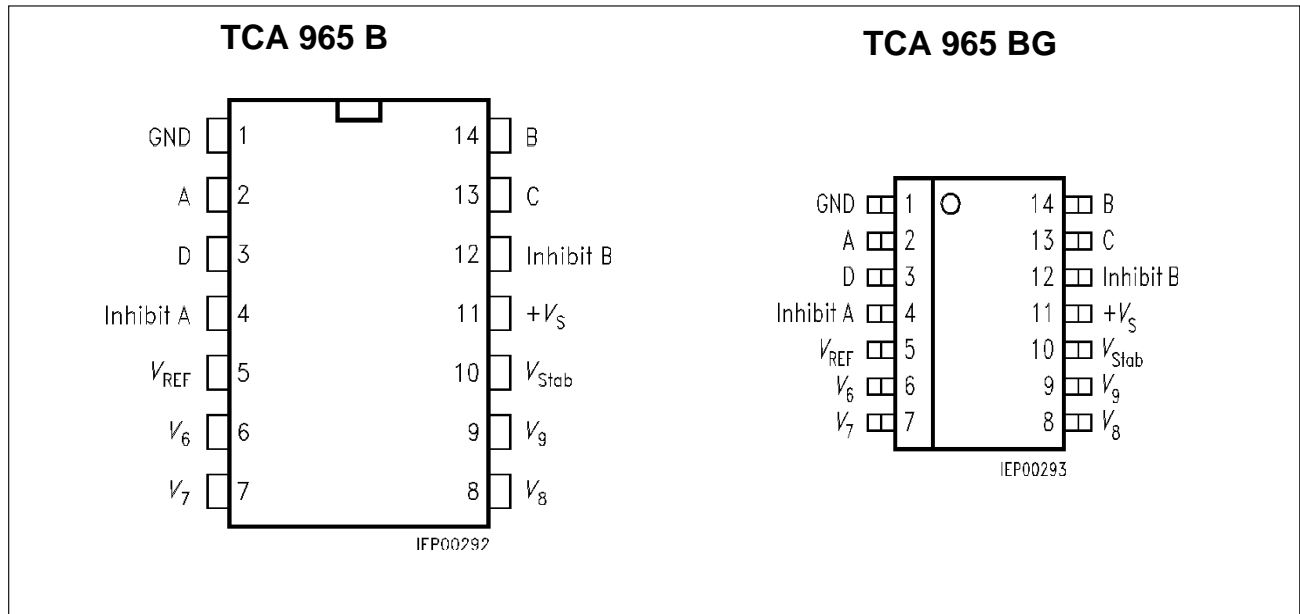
TCA 965 B

GND 1
A 2
D 3
Inhibit A 4
$V_{REF}$ 5
$V_6$ 6
$V_7$ 7

14 B
13 C
12 Inhibit B
11 $+V_S$
10 $V_{Stab}$
9 $V_9$
8 $V_8$

IEP00292

TCA 965 BG

GND 1
A 2
D 3
Inhibit A 4
$V_{REF}$ 5
$V_6$ 6
$V_7$ 7

14 B
13 C
12 Inhibit B
11 $+V_S$
10 $V_{Stab}$
9 $V_9$
8 $V_8$

IEP00293